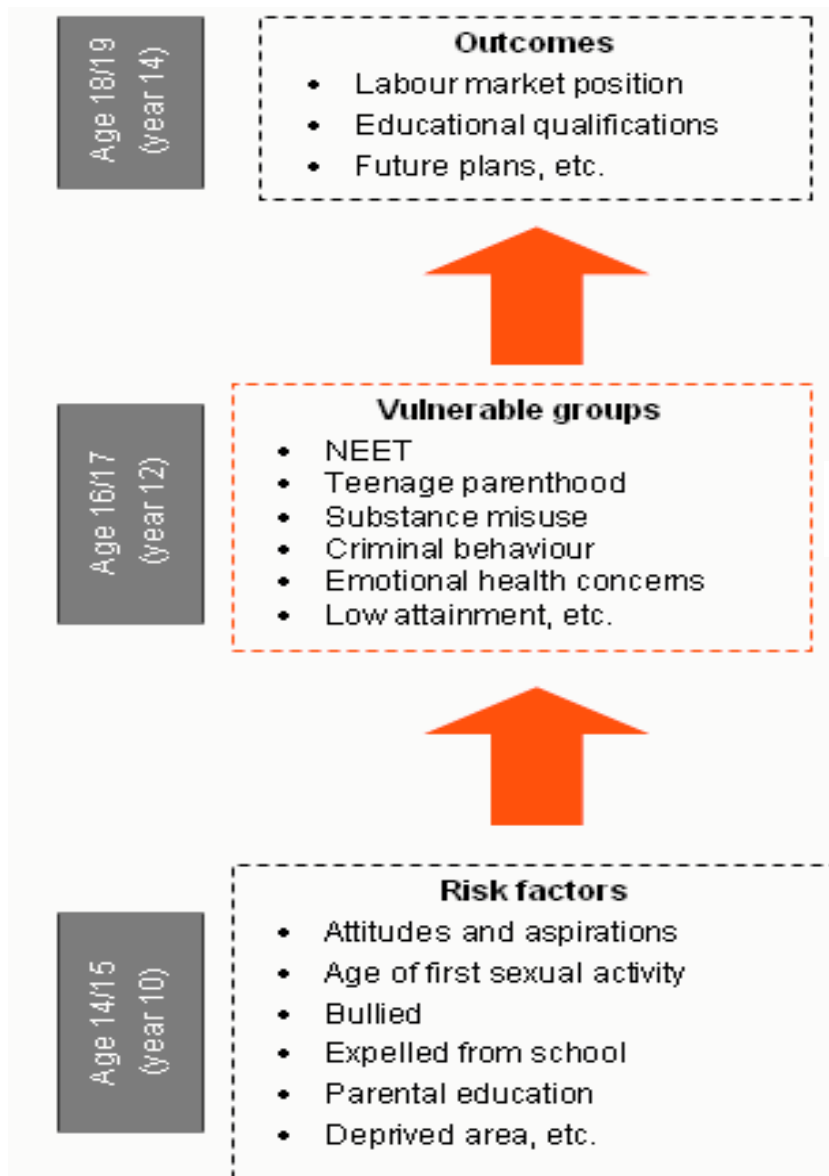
Age 18/19 (year 14)

Outcomes
• Labour market position
• Educational qualifications
• Future plans, etc.

Age 16/17 (year 12)

Vulnerable groups
• NEET
• Teenage parenthood
• Substance misuse
• Criminal behaviour
• Emotional health concerns
• Low attainment, etc.

Age 14/15 (year 10)

Risk factors
• Attitudes and aspirations
• Age of first sexual activity
• Bullied
• Expelled from school
• Parental education
• Deprived area, etc.